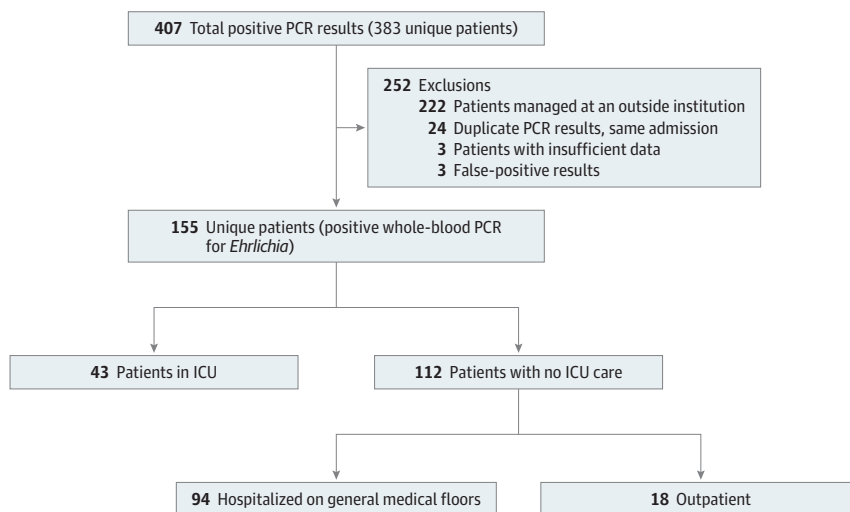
407 Total positive PCR results (383 unique patients)

252 Exclusions
222 Patients managed at an outside institution
24 Duplicate PCR results, same admission
3 Patients with insufficient data
3 False-positive results

155 Unique patients (positive whole-blood PCR for *Ehrlichia*)

43 Patients in ICU

112 Patients with no ICU care

94 Hospitalized on general medical floors

18 Outpatient